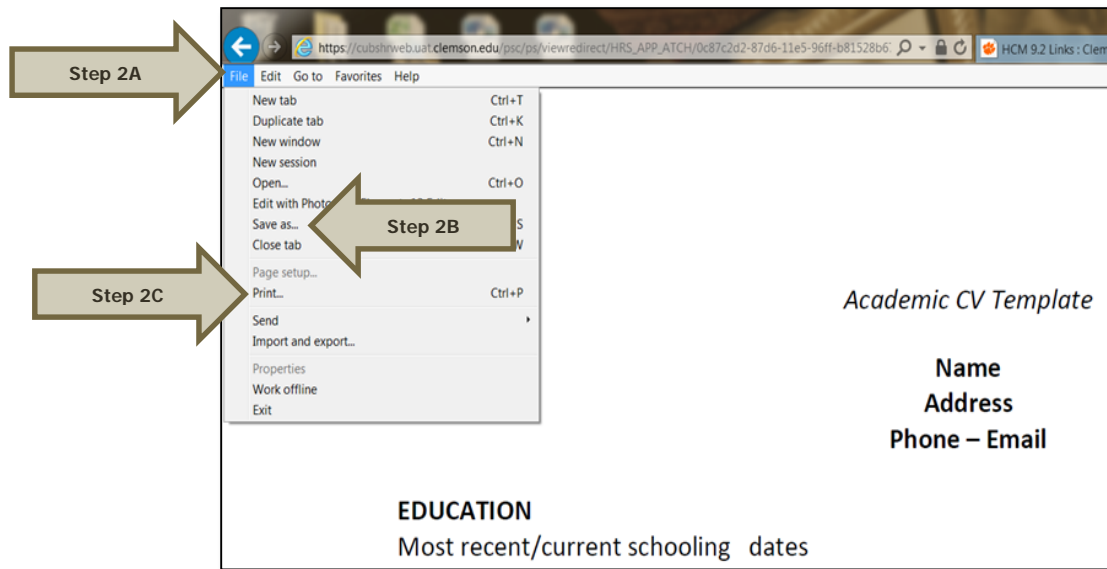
Step 2A

https://cubshrweb.uat.clemson.edu/psc/ps/viewredirect/HRS_APP_ATCH/0c87c2d2-87d6-11e5-96ff-b81528b6

HCM 9.2 Links : Clem

File Edit Go to Favorites Help

New tab Ctrl+T
Duplicate tab Ctrl+K
New window Ctrl+N
New session
Open... Ctrl+O
Edit with Photo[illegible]
Save as... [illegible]S
Close tab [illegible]W
Page setup...
Print... Ctrl+P
Send
Import and export...
Properties
Work offline
Exit

Step 2B

Step 2C

Academic CV Template

Name
Address
Phone – Email

EDUCATION
Most recent/current schooling dates